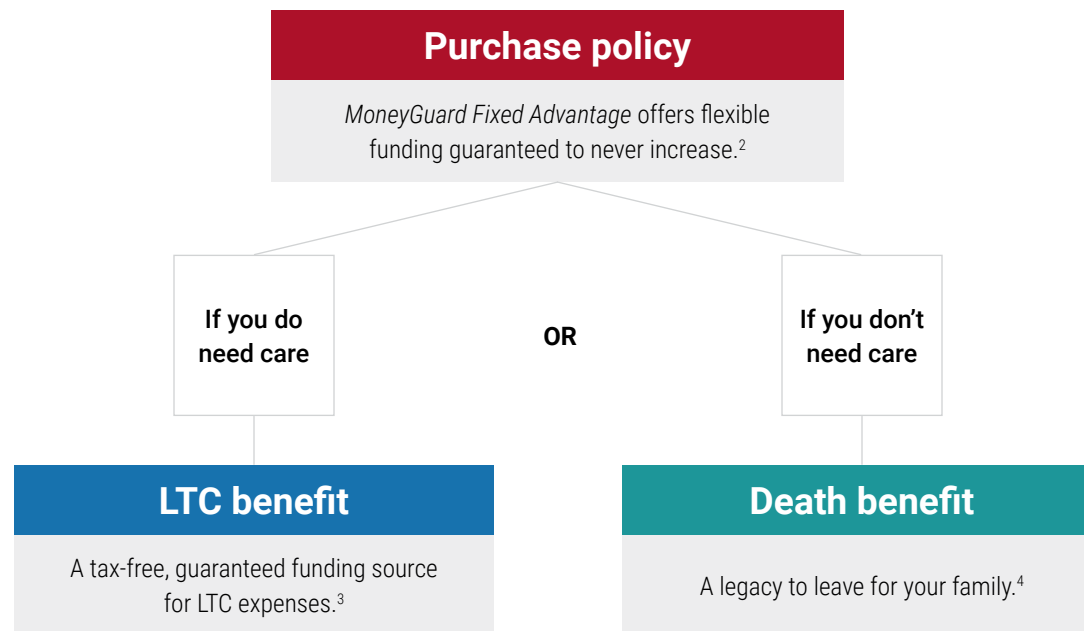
Purchase policy

*MoneyGuard Fixed Advantage* offers flexible funding guaranteed to never increase.$^{2}$

If you do need care

OR

If you don’t need care

LTC benefit

A tax-free, guaranteed funding source for LTC expenses.$^{3}$

Death benefit

A legacy to leave for your family.$^{4}$